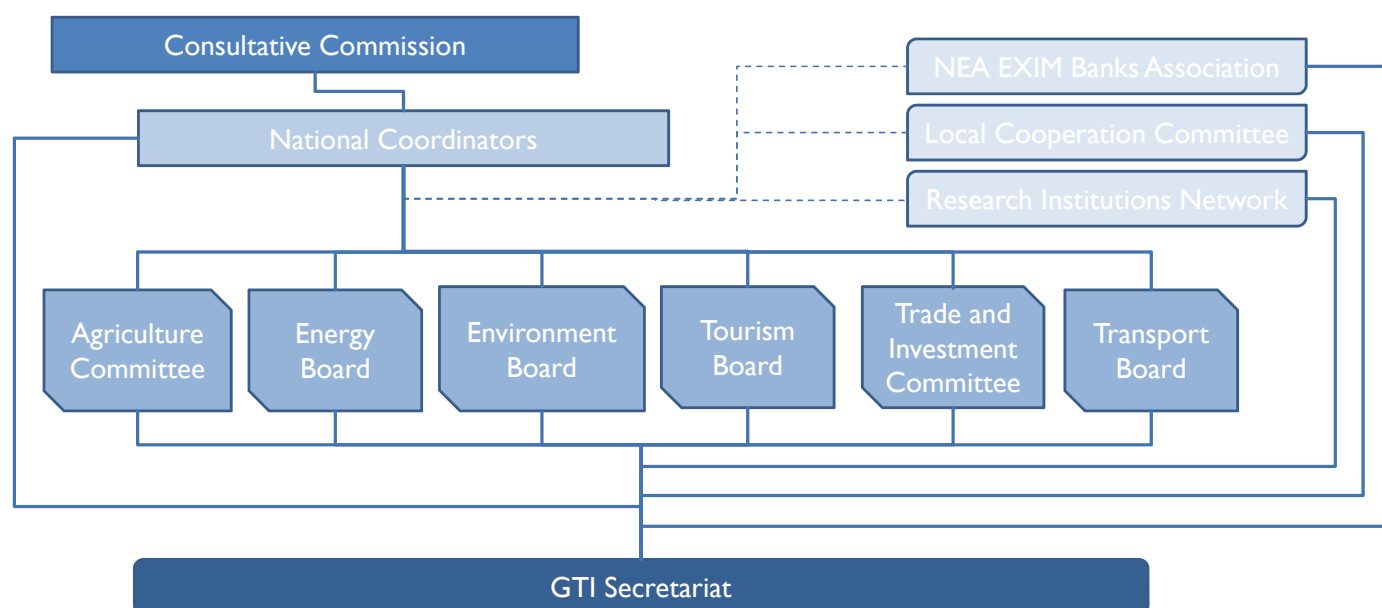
Consultative Commission

NEA EXIM Banks Association

National Coordinators

Local Cooperation Committee

Research Institutions Network

Agriculture Committee

Energy Board

Environment Board

Tourism Board

Trade and Investment Committee

Transport Board

GTI Secretariat